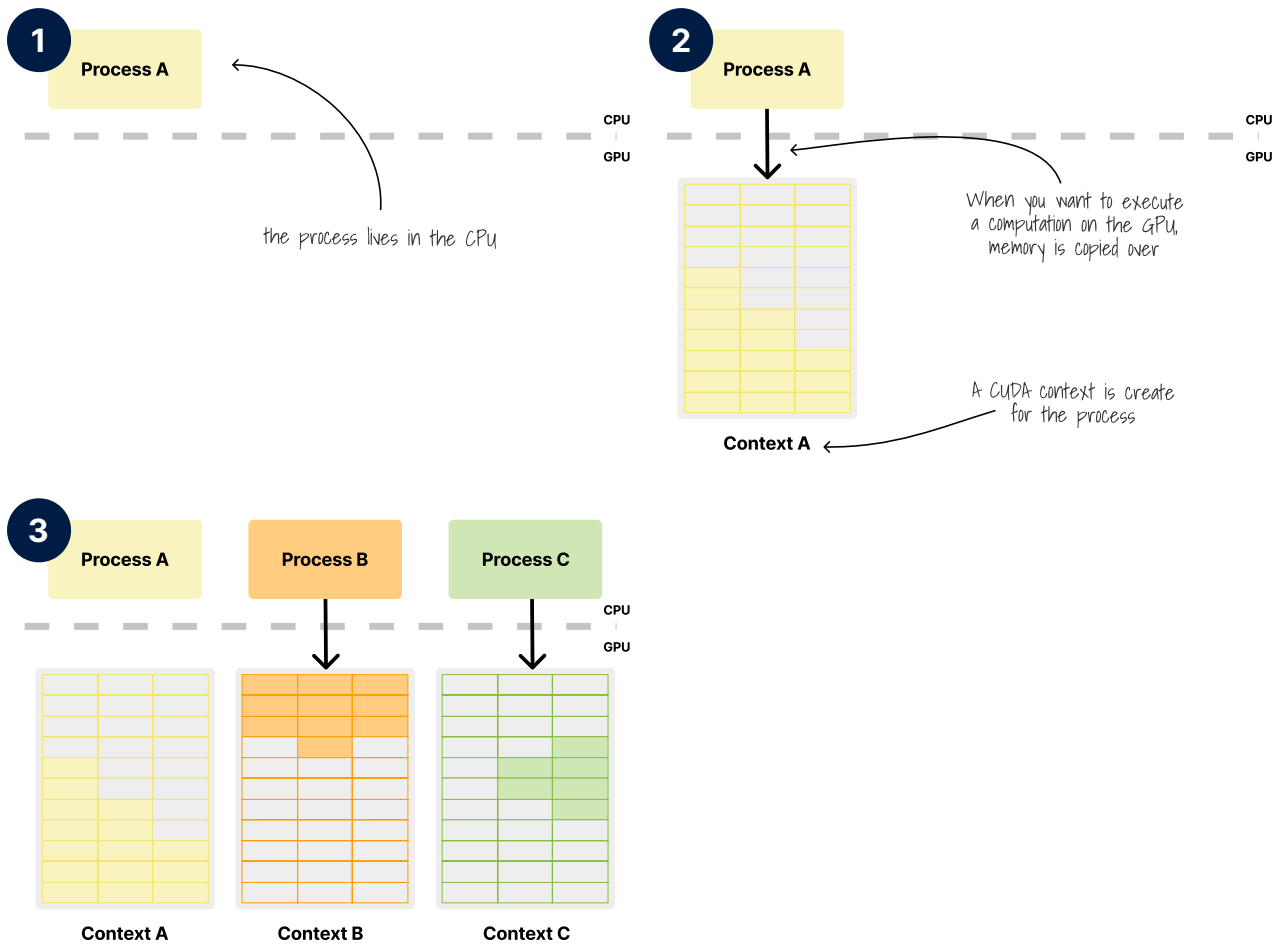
1

Process A

the process lives in the CPU

2

Process A

CPU

GPU

When you want to execute a computation on the GPU, memory is copied over

A CUDA context is create for the process

Context A

3

Process A

Process B

Process C

CPU

GPU

Context A

Context B

Context C